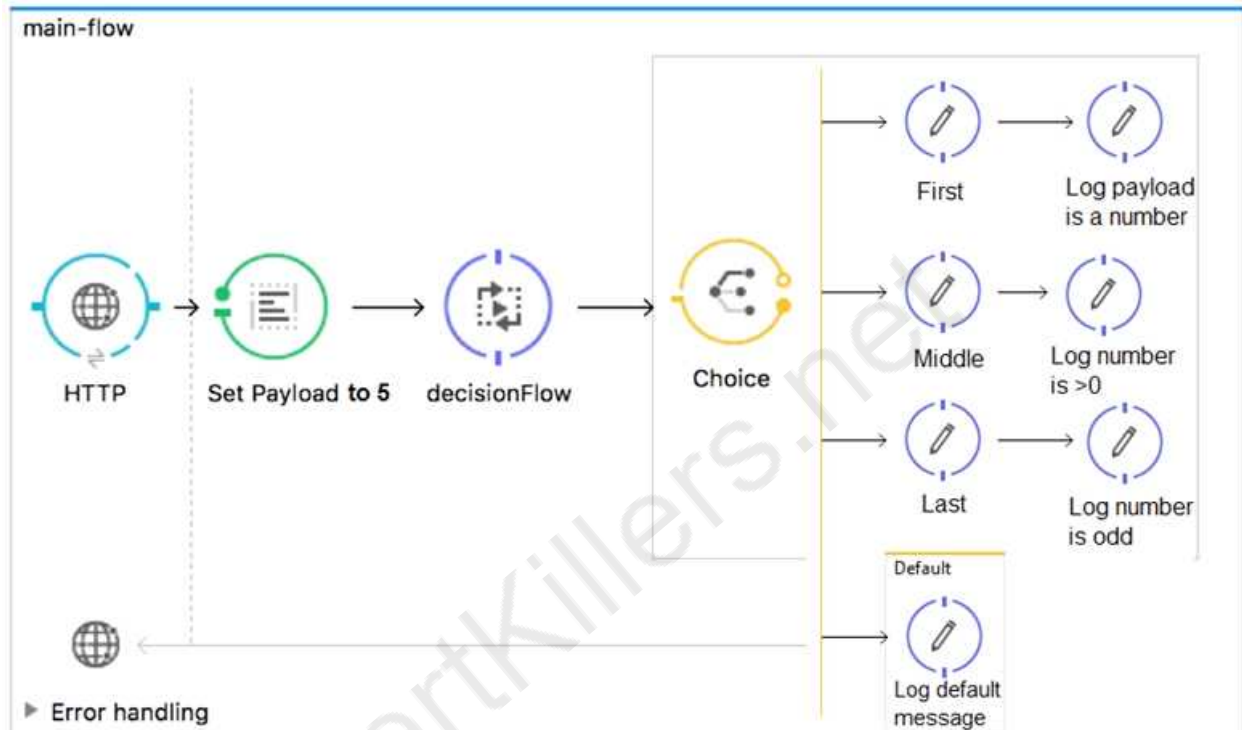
main-flow

HTTP

Set Payload **to 5**

decisionFlow

Choice

First

Log payload is a number

Middle

Log number is >0

Last

Log number is odd

Default

Log default message

Error handling

rtKillers.net